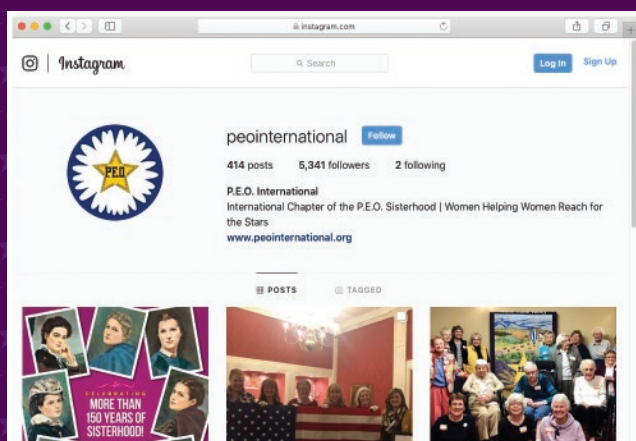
instagram.com

Instagram

Search

Log In

Sign Up

P.E.O.

peointernational

Follow

414 posts

5,341 followers

2 following

P.E.O. International

International Chapter of the P.E.O. Sisterhood | Women Helping Women Reach for the Stars

www.peointernational.org

POSTS

TAGGED

CELEBRATING MORE THAN 150 YEARS OF SISTERHOOD!